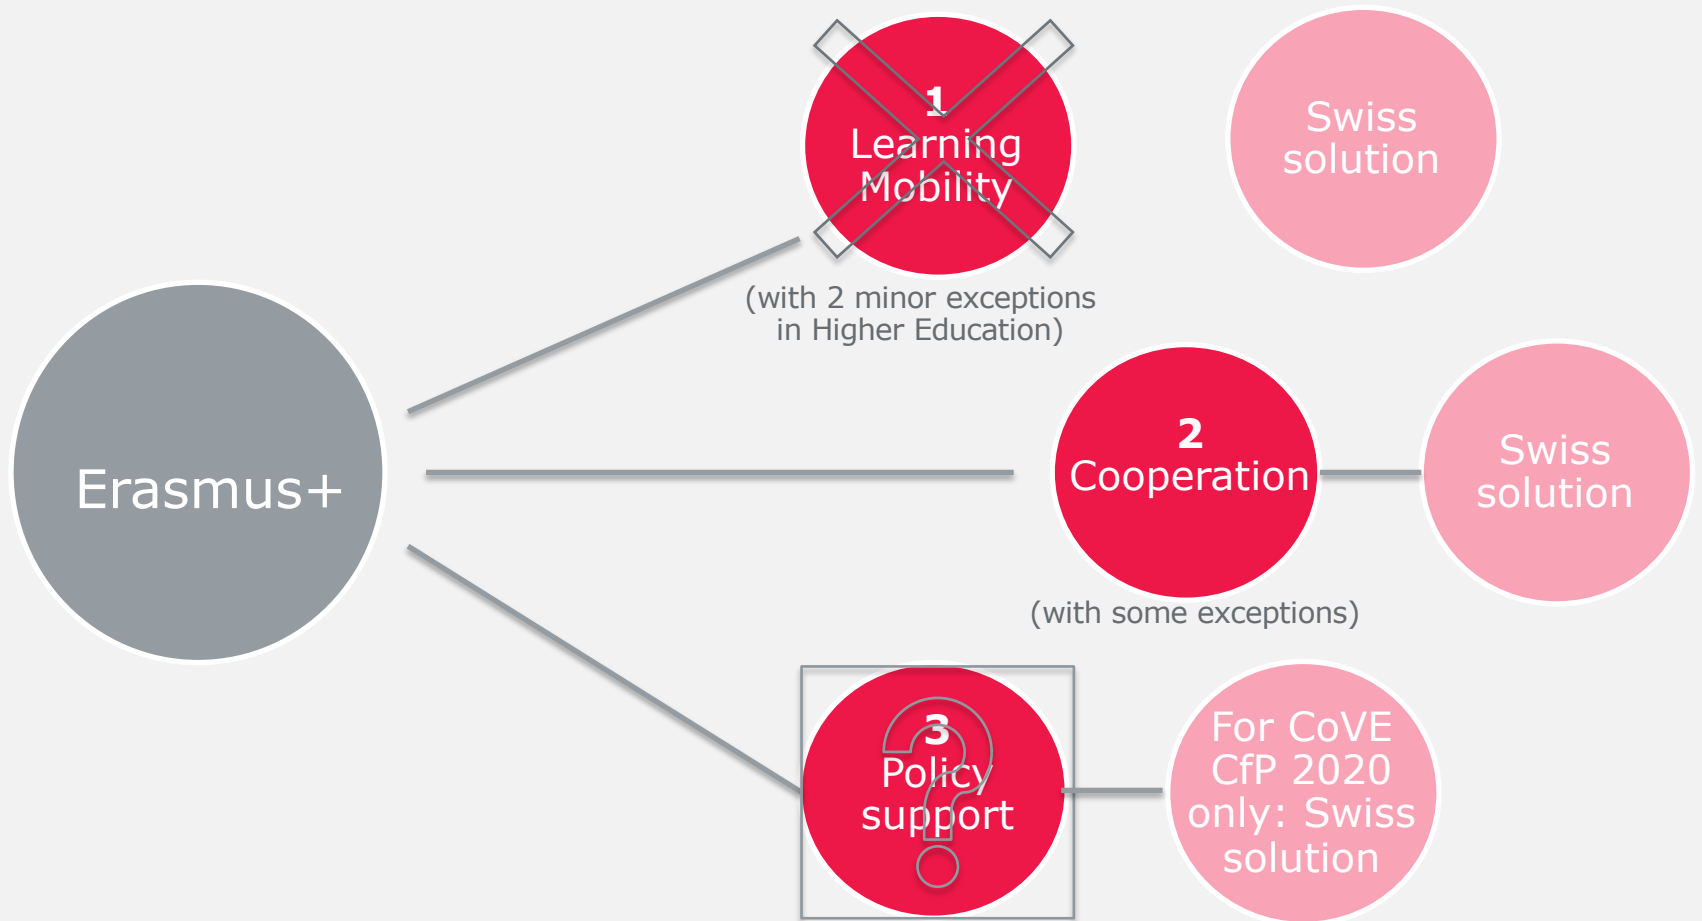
Erasmus+

1
Learning Mobility

(with 2 minor exceptions in Higher Education)

Swiss solution

2
Cooperation

(with some exceptions)

Swiss solution

3
Policy support

For CoVE CfP 2020 only: Swiss solution